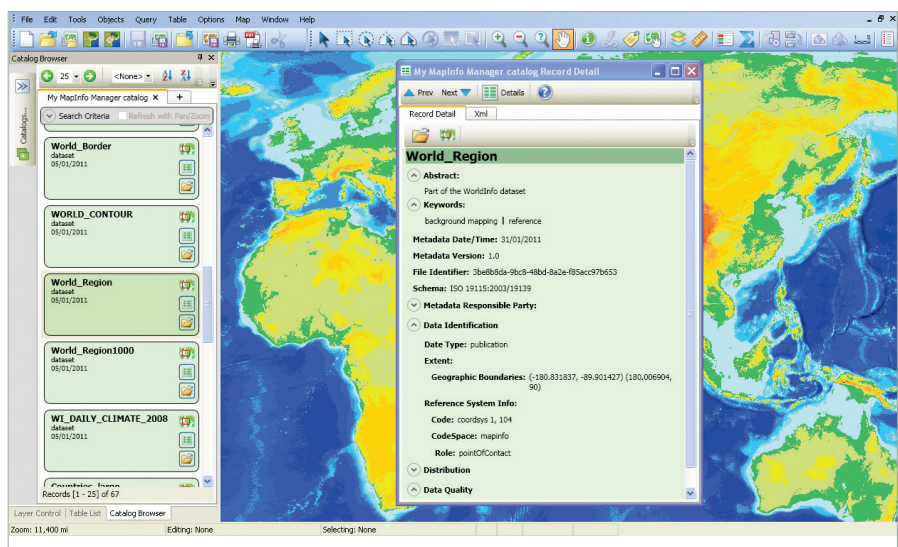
File Edit Tools Objects Query Table Options Map Window Help

Catalog Browser

25 <None>

Catalogs

My MapInfo Manager catalog ✕ +

Search Criteria Refresh with Pan/Zoom

World_Border
dataset
05/01/2011

WORLD_CONTOUR
dataset
05/01/2011

World_Region
dataset
05/01/2011

World_Region1000
dataset
05/01/2011

WI_DAILY_CLIMATE_2008
dataset
05/01/2011

Countries_large

Records [1 - 25] of 67

Layer Control Table List Catalog Browser

My MapInfo Manager catalog Record Detail

Prev Next Details

Record Detail Xml

World_Region

Abstract:
Part of the WorldInfo dataset

Keywords:
background mapping | reference

Metadata Date/Time: 31/01/2011

Metadata Version: 1.0

File Identifier: 3be8b8da-9bc8-48bd-8a2e-f85acc97b653

Schema: ISO 19115:2003/19139

Metadata Responsible Party:

Data Identification

Date Type: publication

Extent:

Geographic Boundaries: (-180.831837, -89.901427) (180.006904, 90)

Reference System Info:

Code: coordsys 1, 104

CodeSpace: mapinfo

Role: pointOfContact

Distribution

Data Quality

Zoom: 11,400 mi Editing: None Selecting: None